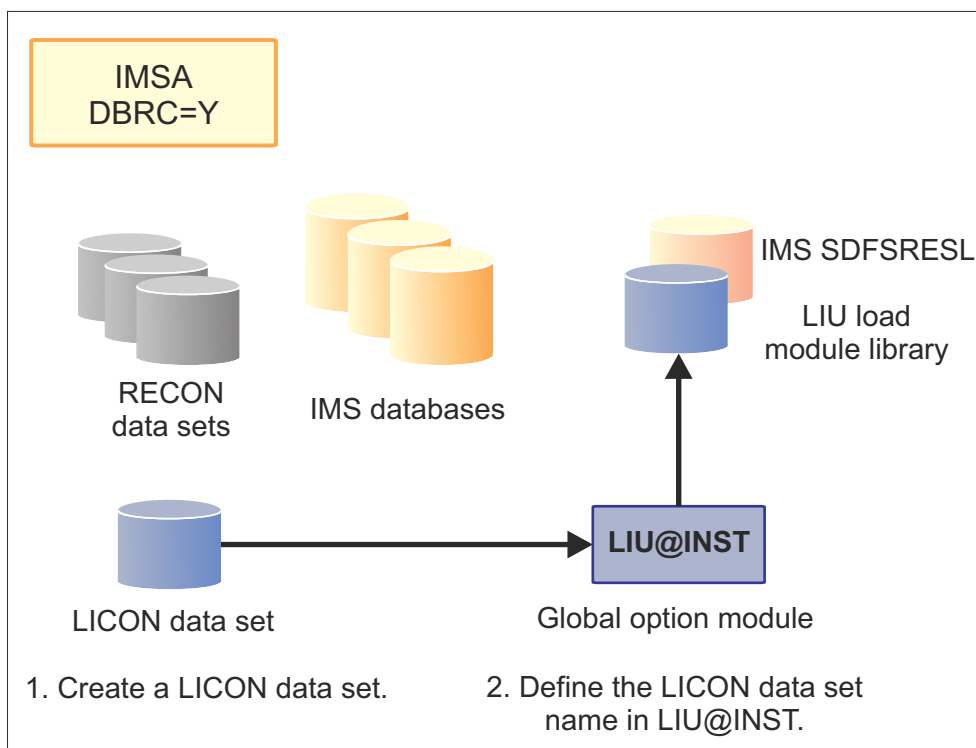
IMSA
DBRC=Y

RECON data sets

IMS databases

IMS SDFSRESL

LIU load module library

LICON data set

LIU@INST

Global option module

1. Create a LICON data set.

2. Define the LICON data set name in LIU@INST.